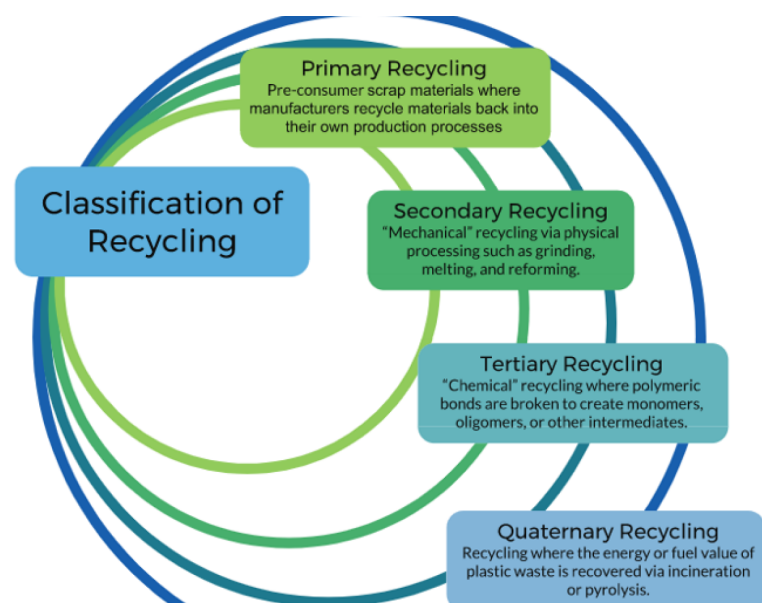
Classification of Recycling

Primary Recycling
Pre-consumer scrap materials where manufacturers recycle materials back into their own production processes

Secondary Recycling
"Mechanical" recycling via physical processing such as grinding, melting, and reforming.

Tertiary Recycling
"Chemical" recycling where polymeric bonds are broken to create monomers, oligomers, or other intermediates.

Quaternary Recycling
Recycling where the energy or fuel value of plastic waste is recovered via incineration or pyrolysis.